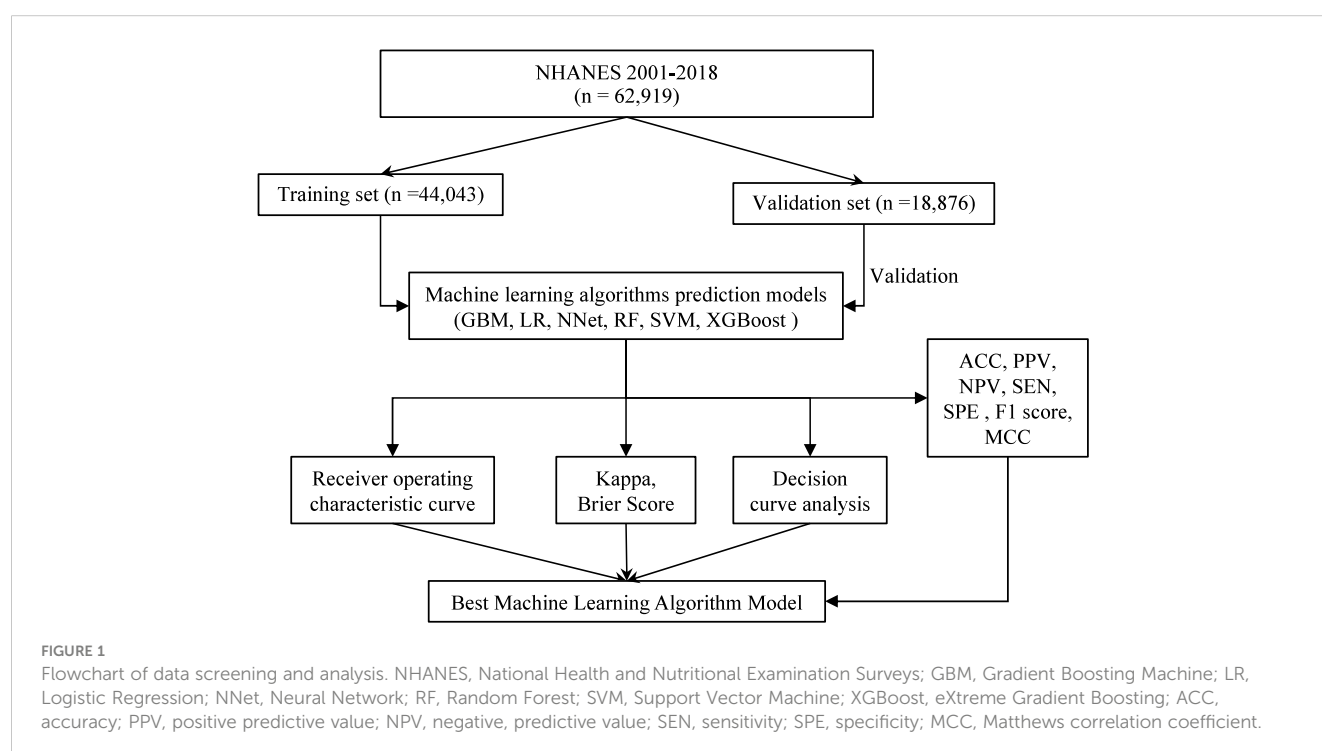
NHANES 2001-2018
(n = 62,919)

Training set (n =44,043)

Validation set (n =18,876)

Validation

Machine learning algorithms prediction models
(GBM, LR, NNet, RF, SVM, XGBoost )

ACC, PPV, NPV, SEN, SPE , F1 score, MCC

Receiver operating characteristic curve

Kappa, Brier Score

Decision curve analysis

Best Machine Learning Algorithm Model

FIGURE 1
Flowchart of data screening and analysis. NHANES, National Health and Nutritional Examination Surveys; GBM, Gradient Boosting Machine; LR, Logistic Regression; NNet, Neural Network; RF, Random Forest; SVM, Support Vector Machine; XGBoost, eXtreme Gradient Boosting; ACC, accuracy; PPV, positive predictive value; NPV, negative, predictive value; SEN, sensitivity; SPE, specificity; MCC, Matthews correlation coefficient.